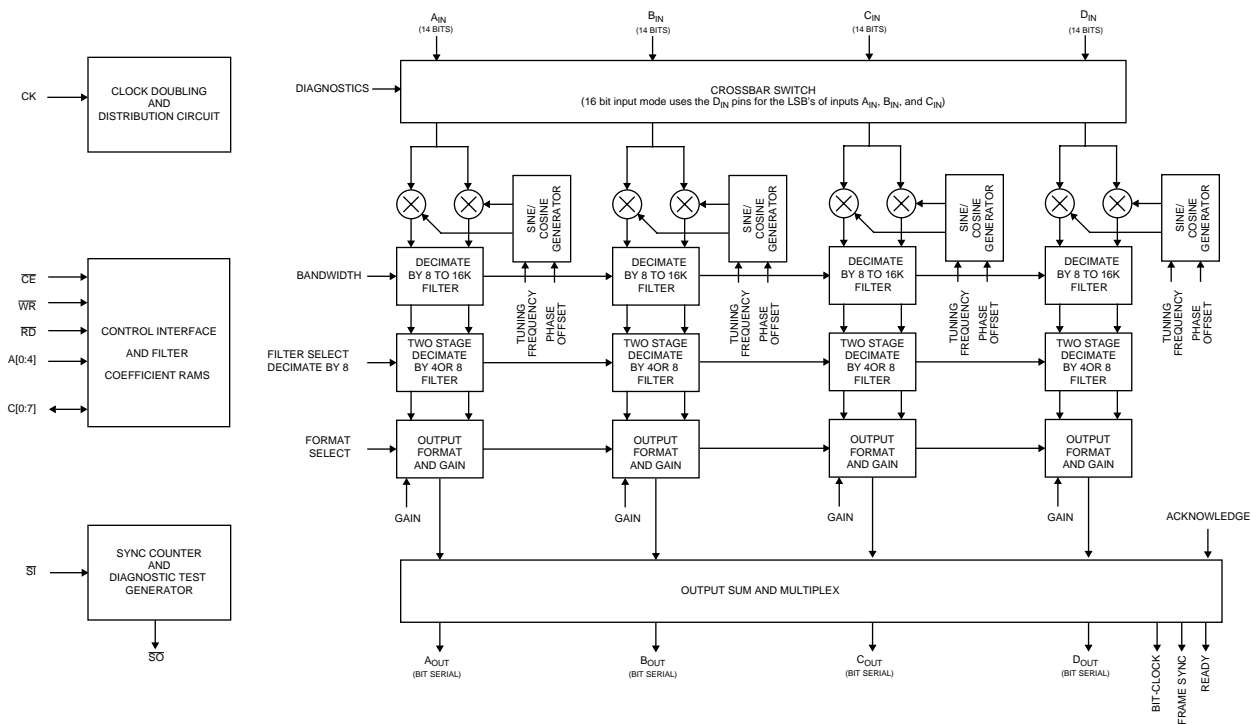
CK

CLOCK DOUBLING AND DISTRIBUTION CIRCUIT

$A_{IN}$ (14 BITS)

$B_{IN}$ (14 BITS)

$C_{IN}$ (14 BITS)

$D_{IN}$ (14 BITS)

DIAGNOSTICS

CROSSBAR SWITCH
(16 bit input mode uses the $D_{IN}$ pins for the LSB's of inputs $A_{IN}$, $B_{IN}$, and $C_{IN}$)

SINE/ COSINE GENERATOR

SINE/ COSINE GENERATOR

SINE/ COSINE GENERATOR

SINE/ COSINE GENERATOR

$\overline{CE}$

$\overline{WR}$

$\overline{RD}$

A[0:4]

C[0:7]

CONTROL INTERFACE AND FILTER COEFFICIENT RAMS

BANDWIDTH

DECIMATE BY 8 TO 16K FILTER

DECIMATE BY 8 TO 16K FILTER

DECIMATE BY 8 TO 16K FILTER

DECIMATE BY 8 TO 16K FILTER

TUNING FREQUENCY

PHASE OFFSET

TUNING FREQUENCY

PHASE OFFSET

TUNING FREQUENCY

PHASE OFFSET

TUNING FREQUENCY

PHASE OFFSET

FILTER SELECT DECIMATE BY 8

TWO STAGE DECIMATE BY 4OR 8 FILTER

TWO STAGE DECIMATE BY 4OR 8 FILTER

TWO STAGE DECIMATE BY 4OR 8 FILTER

TWO STAGE DECIMATE BY 4OR 8 FILTER

FORMAT SELECT

OUTPUT FORMAT AND GAIN

OUTPUT FORMAT AND GAIN

OUTPUT FORMAT AND GAIN

OUTPUT FORMAT AND GAIN

GAIN

GAIN

GAIN

GAIN

ACKNOWLEDGE

$\overline{SI}$

SYNC COUNTER AND DIAGNOSTIC TEST GENERATOR

$\overline{SO}$

OUTPUT SUM AND MULTIPLEX

$A_{OUT}$ (BIT SERIAL)

$B_{OUT}$ (BIT SERIAL)

$C_{OUT}$ (BIT SERIAL)

$D_{OUT}$ (BIT SERIAL)

BIT-CLOCK

FRAME SYNC

READY